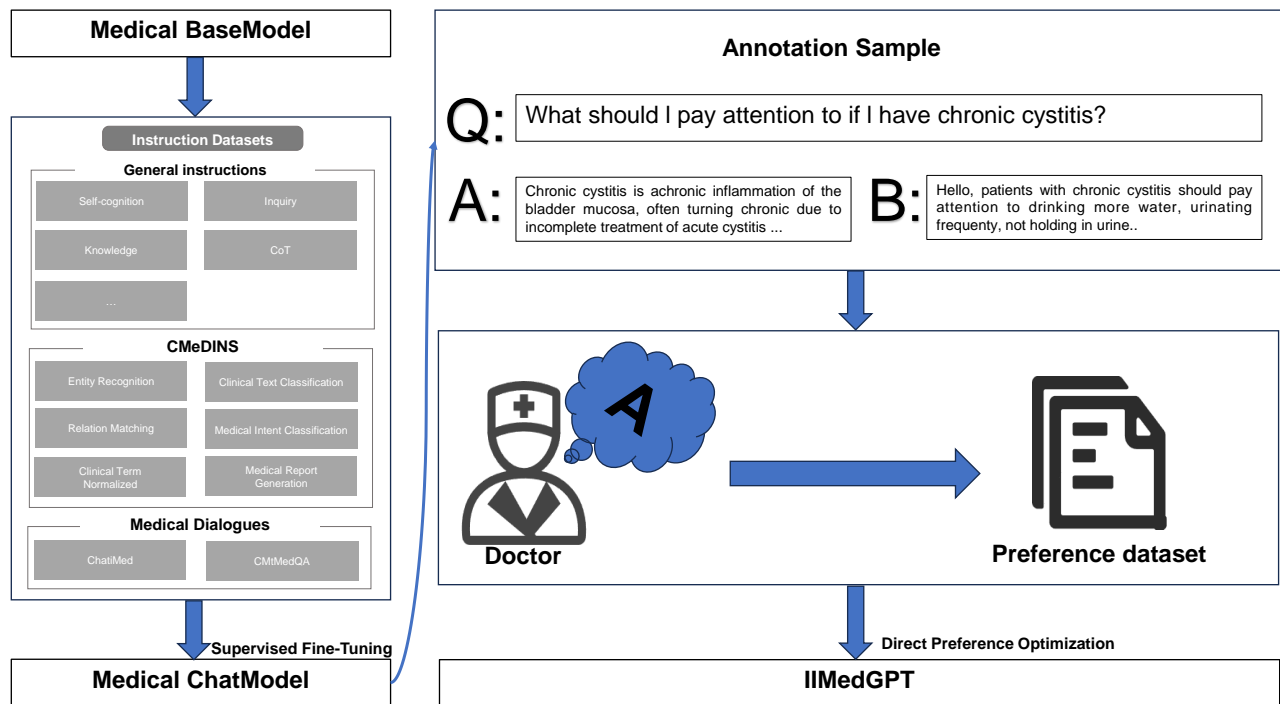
Medical BaseModel

Instruction Datasets

General instructions

Self-cognition

Inquiry

Knowledge

CoT

...

CMeDINS

Entity Recognition

Clinical Text Classification

Relation Matching

Medical Intent Classification

Clinical Term Normalized

Medical Report Generation

Medical Dialogues

ChatiMed

CMtMedQA

Supervised Fine-Tuning

Medical ChatModel

Annotation Sample

Q: What should I pay attention to if I have chronic cystitis?

A: Chronic cystitis is achronic inflammation of the bladder mucosa, often turning chronic due to incomplete treatment of acute cystitis ...

B: Hello, patients with chronic cystitis should pay attention to drinking more water, urinating frequenty, not holding in urine..

A

Doctor

Preference dataset

Direct Preference Optimization

IIMedGPT